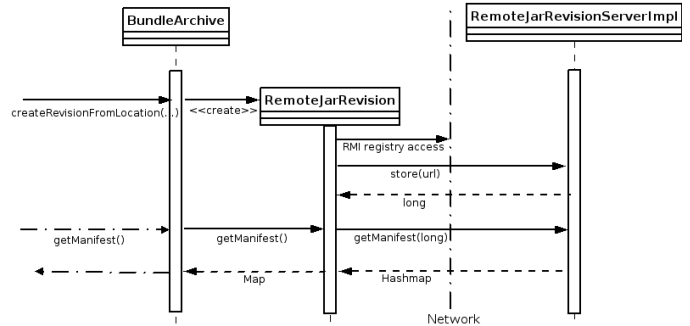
BundleArchive

RemoteJarRevisionServerImpl

createRevisionFromLocation(...)

<<create>>

RemoteJarRevision

RMI registry access

store(url)

long

getManifest()

getManifest()

getManifest(long)

Map

Hashmap

Network